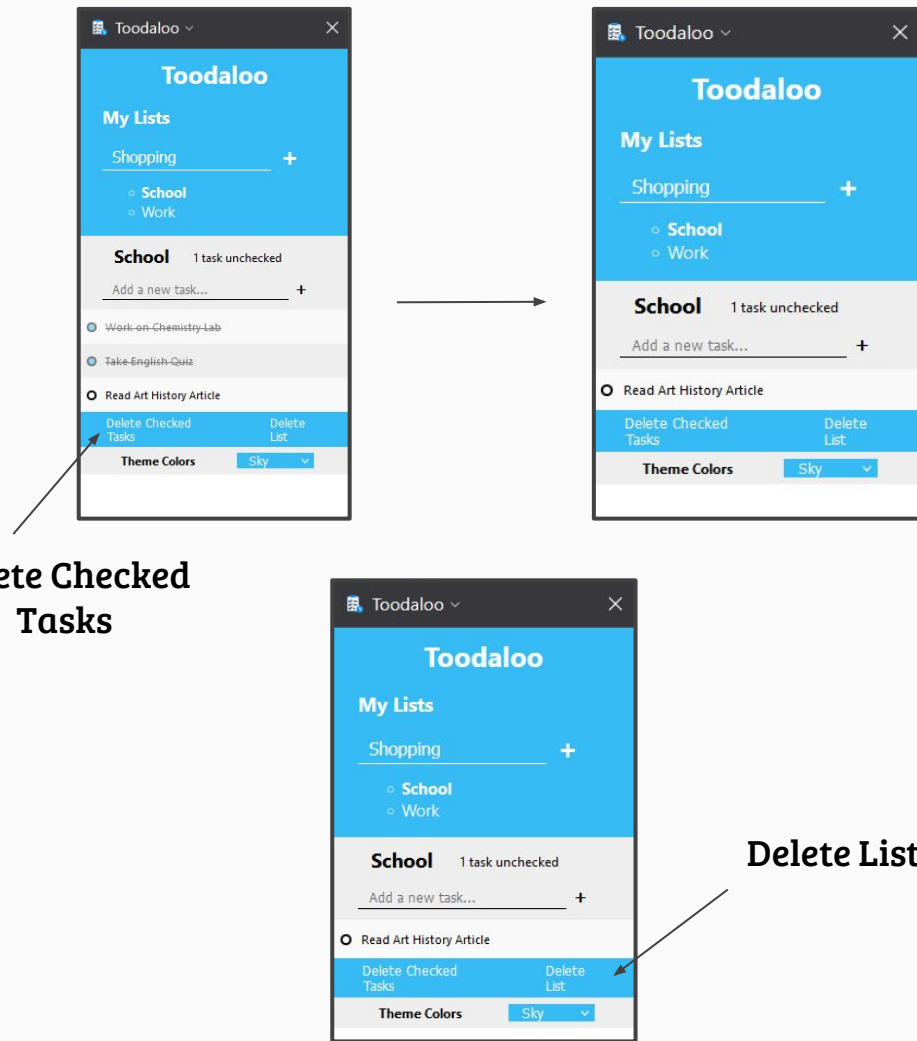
Toodaloo

Toodaloo

My Lists

Shopping +

School
Work

School 1 task unchecked

Add a new task... +

~~Work on Chemistry Lab~~

~~Take English Quiz~~

Read Art History Article

Delete Checked Tasks
Delete List

Theme Colors Sky

Toodaloo

Toodaloo

My Lists

Shopping +

School
Work

School 1 task unchecked

Add a new task... +

Read Art History Article

Delete Checked Tasks
Delete List

Theme Colors Sky

ete Checked Tasks

Toodaloo

Toodaloo

My Lists

Shopping +

School
Work

School 1 task unchecked

Add a new task... +

Read Art History Article

Delete Checked Tasks
Delete List

Theme Colors Sky

Delete List